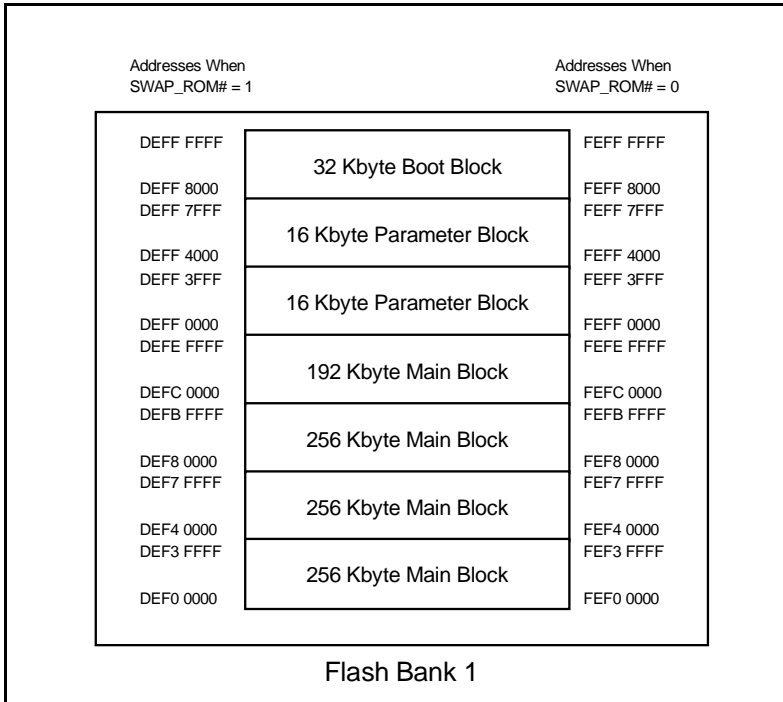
Addresses When SWAP_ROM# = 1

Addresses When SWAP_ROM# = 0

| Addresses When SWAP_ROM# = 1 | Block | Addresses When SWAP_ROM# = 0 |
|---|---|---|
| DEFF FFFF / DEFF 8000 | 32 Kbyte Boot Block | FEFF FFFF / FEFF 8000 |
| DEFF 7FFF / DEFF 4000 | 16 Kbyte Parameter Block | FEFF 7FFF / FEFF 4000 |
| DEFF 3FFF / DEFF 0000 | 16 Kbyte Parameter Block | FEFF 3FFF / FEFF 0000 |
| DEFE FFFF / DEFC 0000 | 192 Kbyte Main Block | FEFE FFFF / FEFC 0000 |
| DEFB FFFF / DEF8 0000 | 256 Kbyte Main Block | FEFB FFFF / FEF8 0000 |
| DEF7 FFFF / DEF4 0000 | 256 Kbyte Main Block | FEF7 FFFF / FEF4 0000 |
| DEF3 FFFF / DEF0 0000 | 256 Kbyte Main Block | FEF3 FFFF / FEF0 0000 |

Flash Bank 1